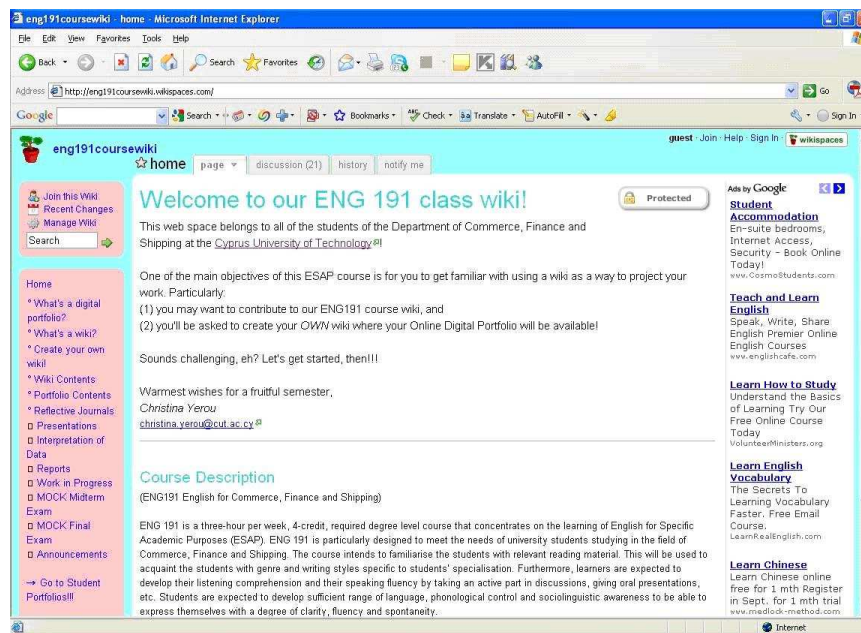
eng191coursewiki - home - Microsoft Internet Explorer

File Edit View Favorites Tools Help

Back Search Favorites

Address http://eng191coursewiki.wikispaces.com/ Go

Google Search Bookmarks Check Translate AutoFill Sign In

eng191coursewiki

guest · Join · Help · Sign In · wikispaces

home page discussion (21) history notify me

Join this Wiki
Recent Changes
Manage Wiki
Search

Home
* What's a digital portfolio?
* What's a wiki?
* Create your own wiki!
* Wiki Contents
* Portfolio Contents
* Reflective Journals
Presentations
Interpretation of Data
Reports
Work in Progress
MOCK Midterm Exam
MOCK Final Exam
Announcements

→ Go to Student Portfolios!!!

Welcome to our ENG 191 class wiki!

Protected

This web space belongs to all of the students of the Department of Commerce, Finance and Shipping at the Cyprus University of Technology!

One of the main objectives of this ESAP course is for you to get familiar with using a wiki as a way to project your work. Particularly:
(1) you may want to contribute to our ENG191 course wiki, and
(2) you'll be asked to create your OWN wiki where your Online Digital Portfolio will be available!

Sounds challenging, eh? Let's get started, then!!!

Warmest wishes for a fruitful semester,
Christina Yerou
christina.yerou@cut.ac.cy

Course Description

(ENG191 English for Commerce, Finance and Shipping)

ENG 191 is a three-hour per week, 4-credit, required degree level course that concentrates on the learning of English for Specific Academic Purposes (ESAP). ENG 191 is particularly designed to meet the needs of university students studying in the field of Commerce, Finance and Shipping. The course intends to familiarise the students with relevant reading material. This will be used to acquaint the students with genre and writing styles specific to students' specialisation. Furthermore, learners are expected to develop their listening comprehension and their speaking fluency by taking an active part in discussions, giving oral presentations, etc. Students are expected to develop sufficient range of language, phonological control and sociolinguistic awareness to be able to express themselves with a degree of clarity, fluency and spontaneity.

Ads by Google

Student Accommodation
En-suite bedrooms, Internet Access, Security - Book Online Today!
www.CosmoStudents.com

Teach and Learn English
Speak, Write, Share English Premier Online English Courses
www.englishcafe.com

Learn How to Study
Understand the Basics of Learning Try Our Free Online Course Today
VolunteerMinisters.org

Learn English Vocabulary
The Secrets To Learning Vocabulary Faster. Free Email Course.
LearnRealEnglish.com

Learn Chinese
Learn Chinese online free for 1 mth Register in Sept. for 1 mth trial
www.medlock-method.com

Internet